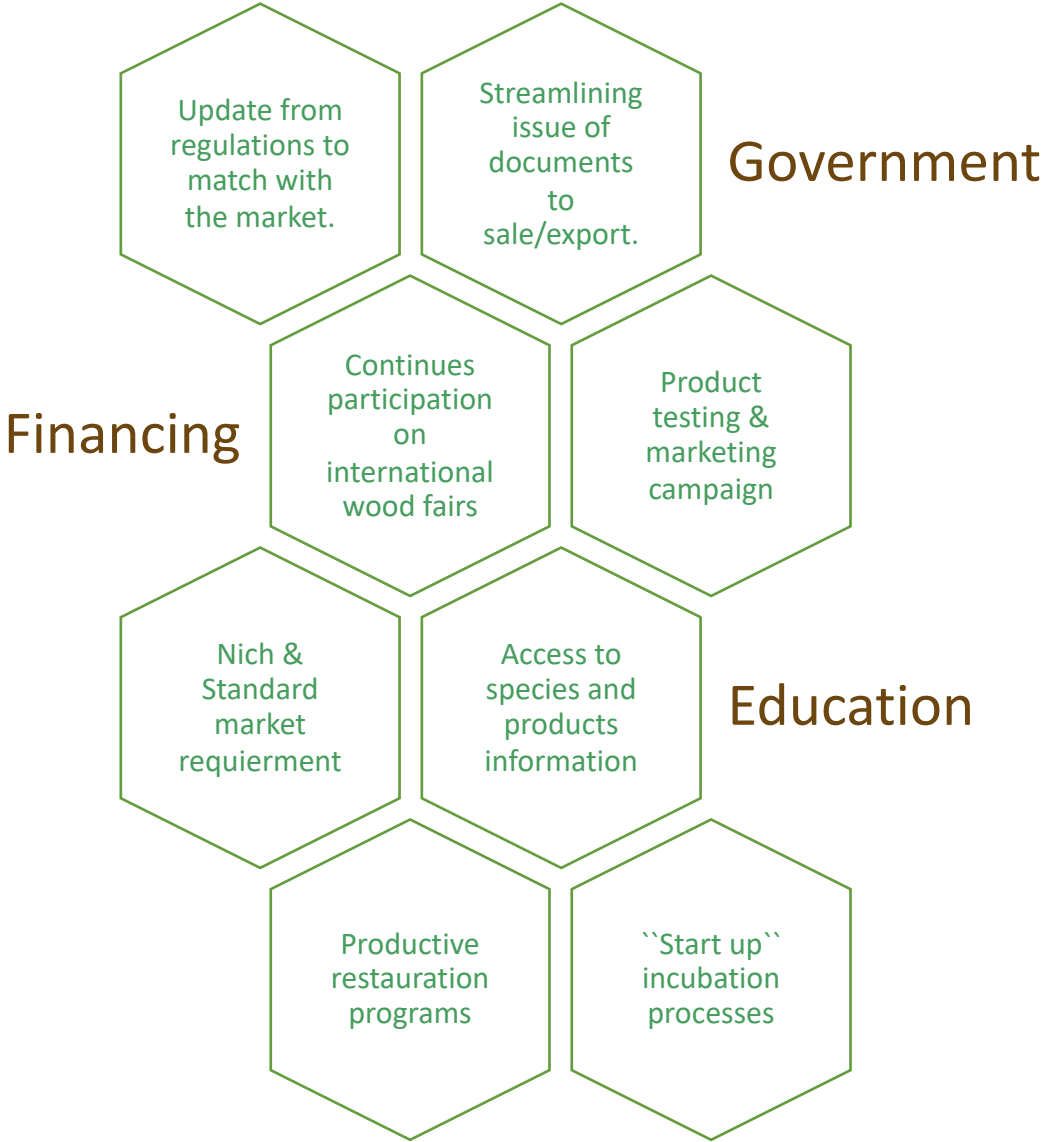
Update from regulations to match with the market.

Streamlining issue of documents to sale/export.

Government

Financing

Continues participation on international wood fairs

Product testing & marketing campaign

Nich & Standard market requierment

Access to species and products information

Education

Productive restauration programs

``Start up`` incubation processes